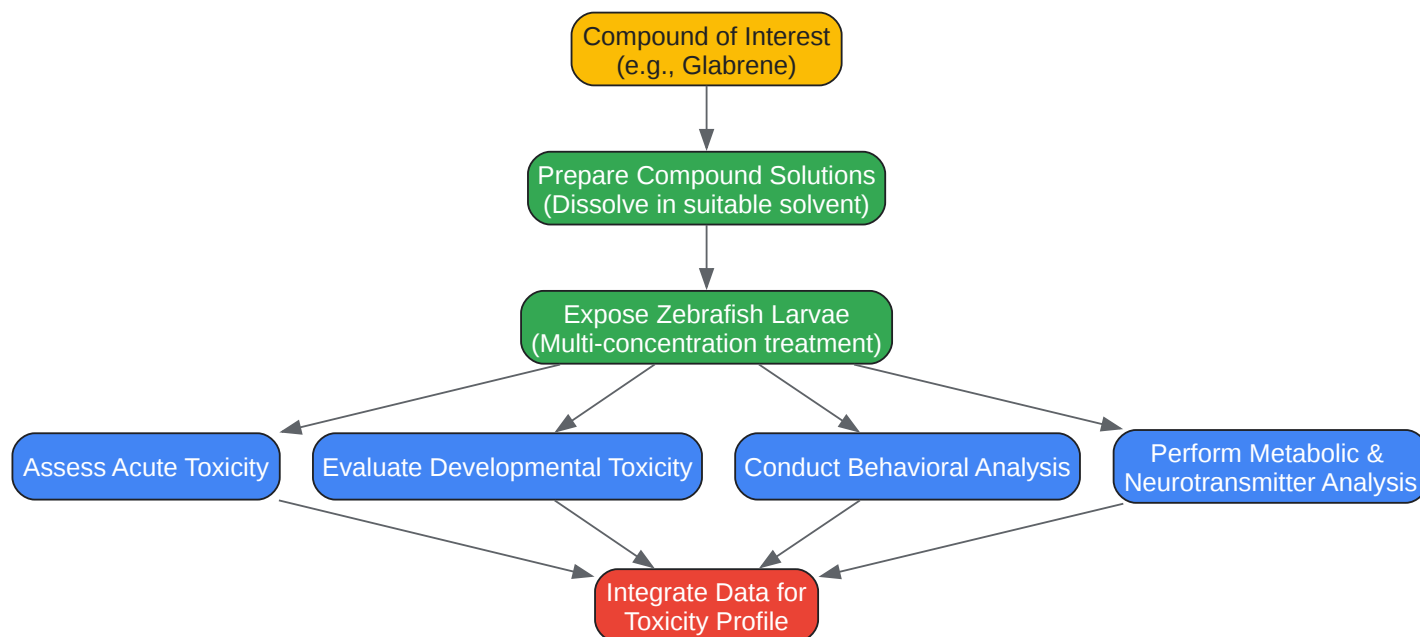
Compound of Interest
(e.g., Glabrene)

Prepare Compound Solutions
(Dissolve in suitable solvent)

Expose Zebrafish Larvae
(Multi-concentration treatment)

Assess Acute Toxicity

Evaluate Developmental Toxicity

Conduct Behavioral Analysis

Perform Metabolic &
Neurotransmitter Analysis

Integrate Data for
Toxicity Profile